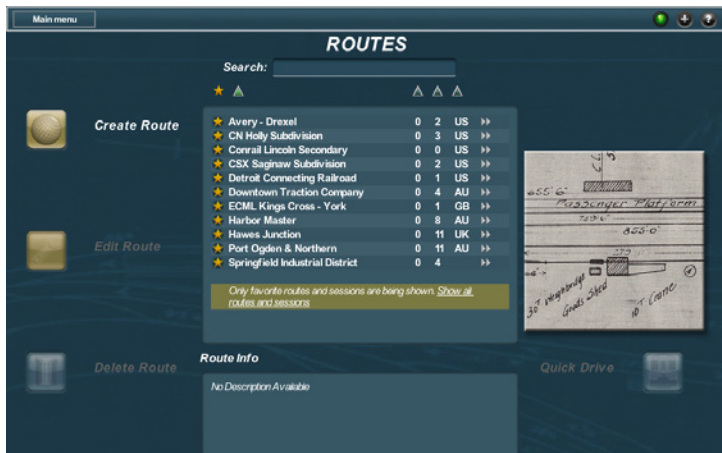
Main menu

ROUTES

Search:

Create Route

Edit Route

Delete Route

| | | | | |
|---|---|---|---|---|
| Avery - Drexel | 0 | 2 | US | ▸▸ |
| CN Holly Subdivision | 0 | 3 | US | ▸▸ |
| Conrail Lincoln Secondary | 0 | 0 | US | ▸▸ |
| CSX Saginaw Subdivision | 0 | 2 | US | ▸▸ |
| Detroit Connecting Railroad | 0 | 1 | US | ▸▸ |
| Downtown Traction Company | 0 | 4 | AU | ▸▸ |
| ECML Kings Cross - York | 0 | 1 | GB | ▸▸ |
| Harbor Master | 0 | 8 | AU | ▸▸ |
| Hawes Junction | 0 | 11 | UK | ▸▸ |
| Port Ogden & Northern | 0 | 11 | AU | ▸▸ |
| Springfield Industrial District | 0 | 4 | | ▸▸ |

Only favorite routes and sessions are being shown. Show all routes and sessions

Route Info

No Description Available

Quick Drive

855'6" Passenger Platform 725'0" 853-0" 30T Weighbridge Goods Shed 10T Crane